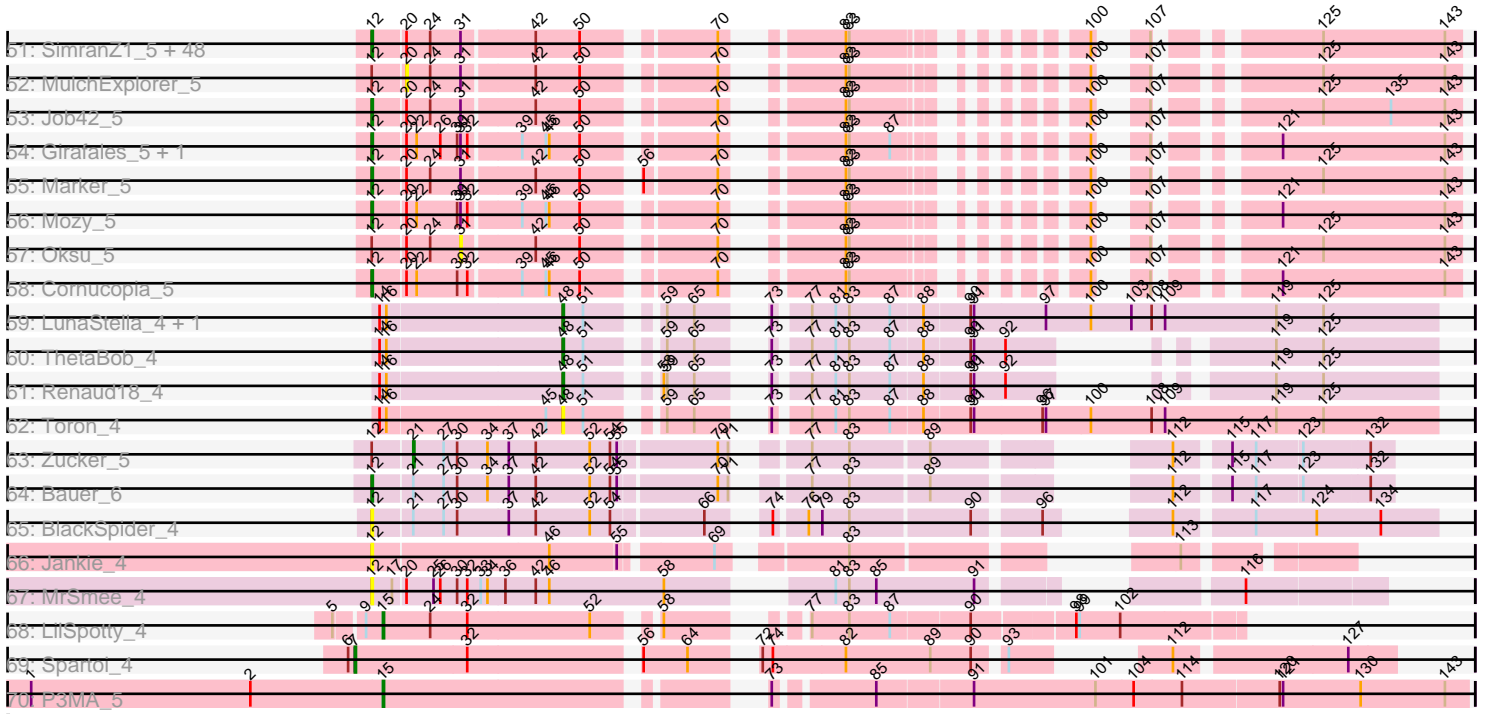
51: SimranZ1_5 + 48
52: MulchExplorer_5
53: Job42_5
54: Giraffales_5 + 1
55: Marker_5
56: Mozy_5
57: Oksu_5
58: Cornucopia_5
59: LunaStella_4 + 1
60: ThetaBob_4
61: Renaud18_4
62: Toron_4
63: Zucker_5
64: Bauer_6
65: BlackSpider_4
66: Jankie_4
67: MrSmee_4
68: LilSpotty_4
69: Spartoi_4
70: P3MA_5